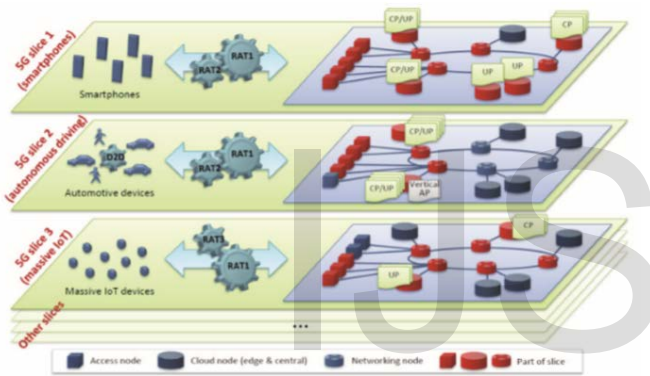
5G slice 1 (smartphones)

Smartphones

RAT2

RAT1

CP/UP

CP

CP/UP

UP

UP

5G slice 2 (autonomous driving)

D2D

Automotive devices

RAT2

RAT1

CP/UP

CP/UP

Vertical AP

5G slice 3 (massive IoT)

Massive IoT devices

RAT3

RAT1

CP

UP

Other slices

...

Access node

Cloud node (edge & central)

Networking node

Part of slice

IJS